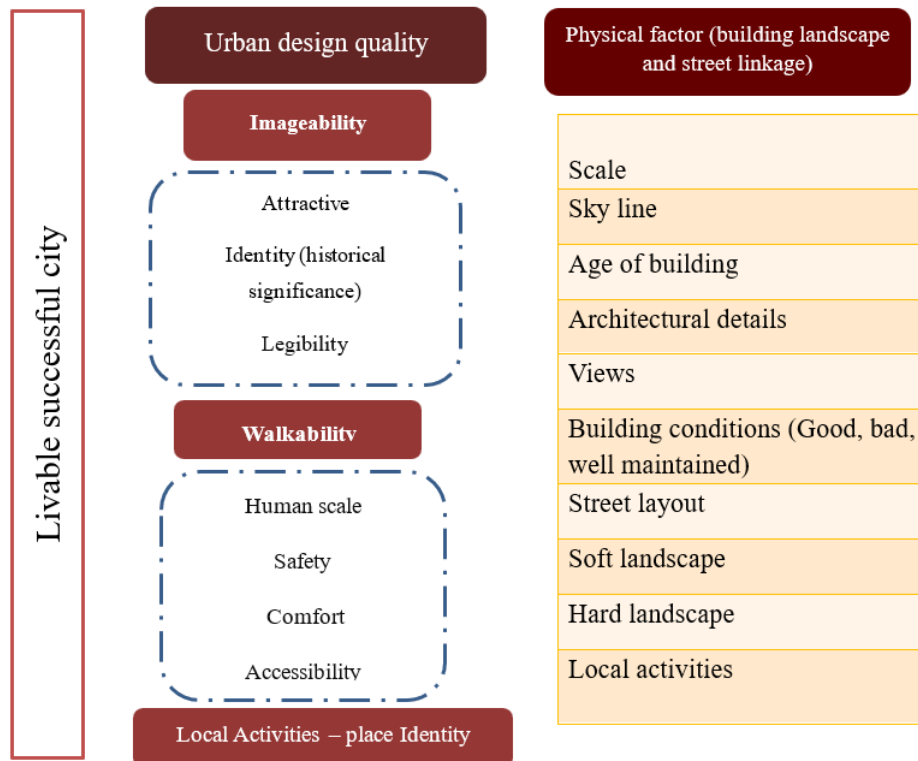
Livable successful city

Urban design quality

Imageability

Attractive

Identity (historical significance)

Legibility

Walkability

Human scale

Safety

Comfort

Accessibility

Local Activities – place Identity

Physical factor (building landscape and street linkage)

Scale

Sky line

Age of building

Architectural details

Views

Building conditions (Good, bad, well maintained)

Street layout

Soft landscape

Hard landscape

Local activities